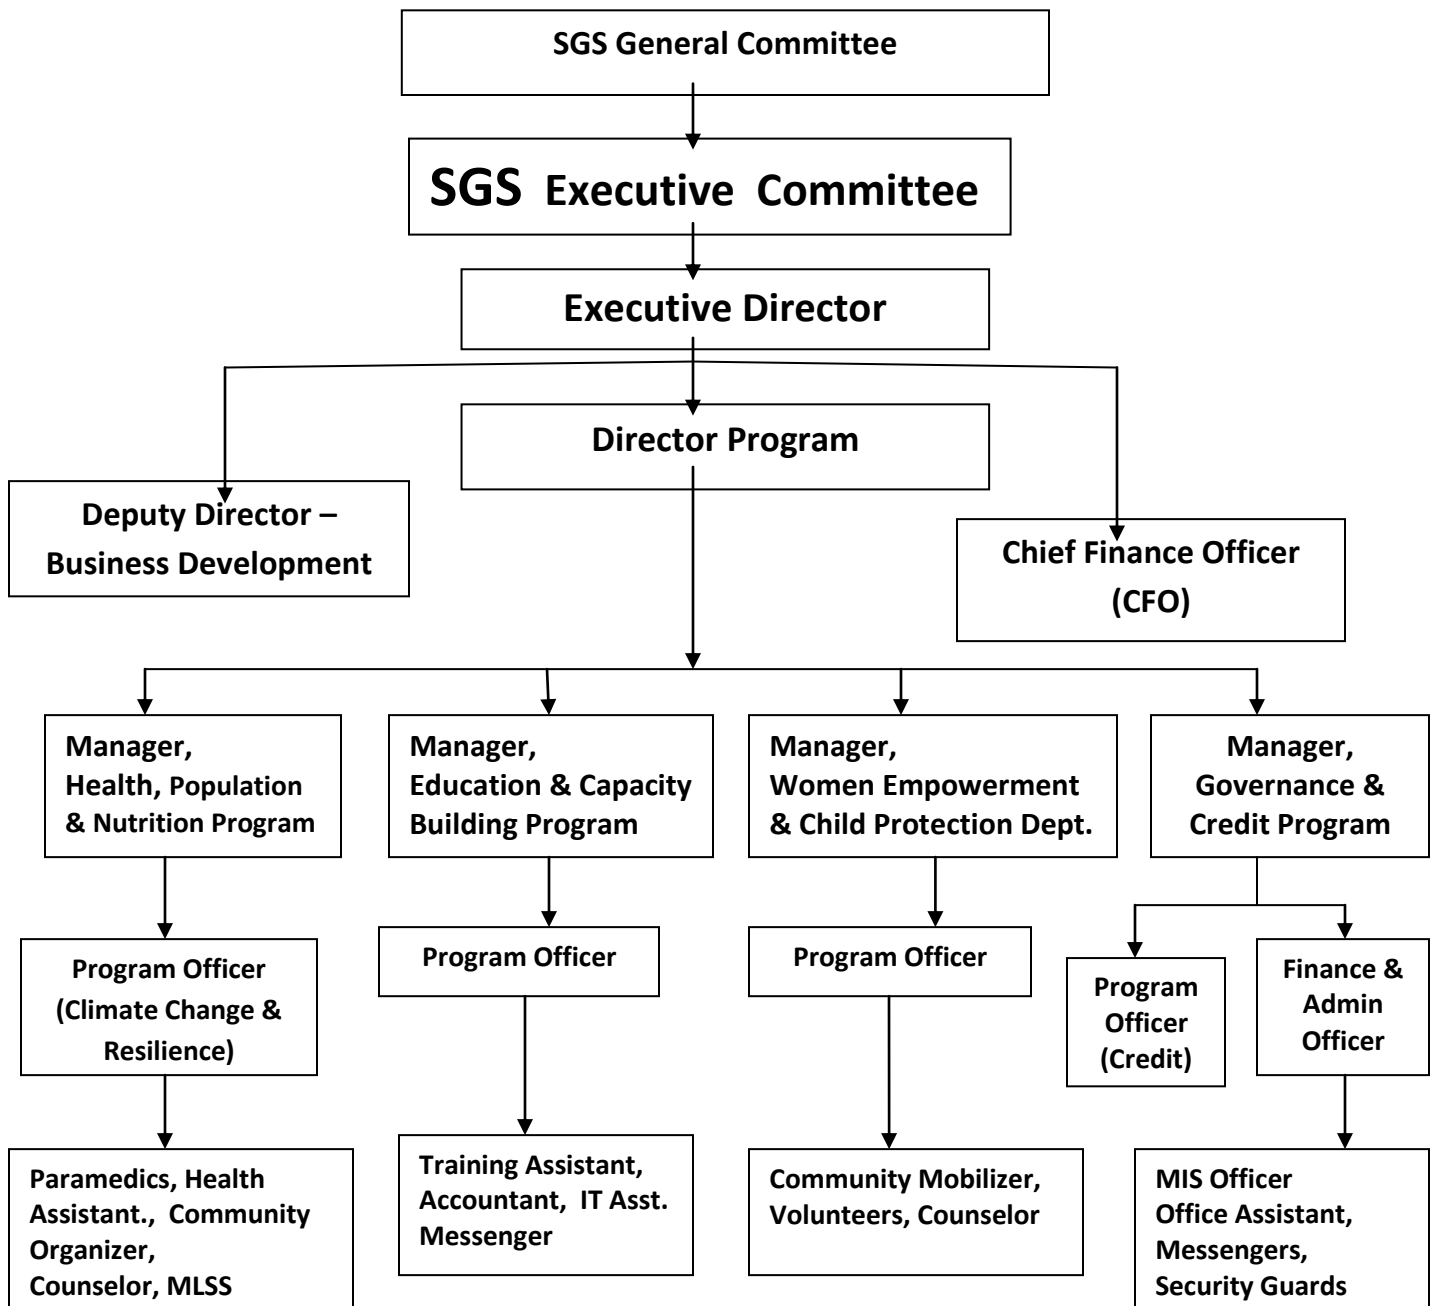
SGS General Committee

SGS Executive Committee

Executive Director

Director Program

Deputy Director – Business Development

Chief Finance Officer (CFO)

Manager, Health, Population & Nutrition Program

Program Officer (Climate Change & Resilience)

Paramedics, Health Assistant., Community Organizer, Counselor, MLSS

Manager, Education & Capacity Building Program

Program Officer

Training Assistant, Accountant, IT Asst. Messenger

Manager, Women Empowerment & Child Protection Dept.

Program Officer

Community Mobilizer, Volunteers, Counselor

Manager, Governance & Credit Program

Program Officer (Credit)

Finance & Admin Officer

MIS Officer Office Assistant, Messengers, Security Guards